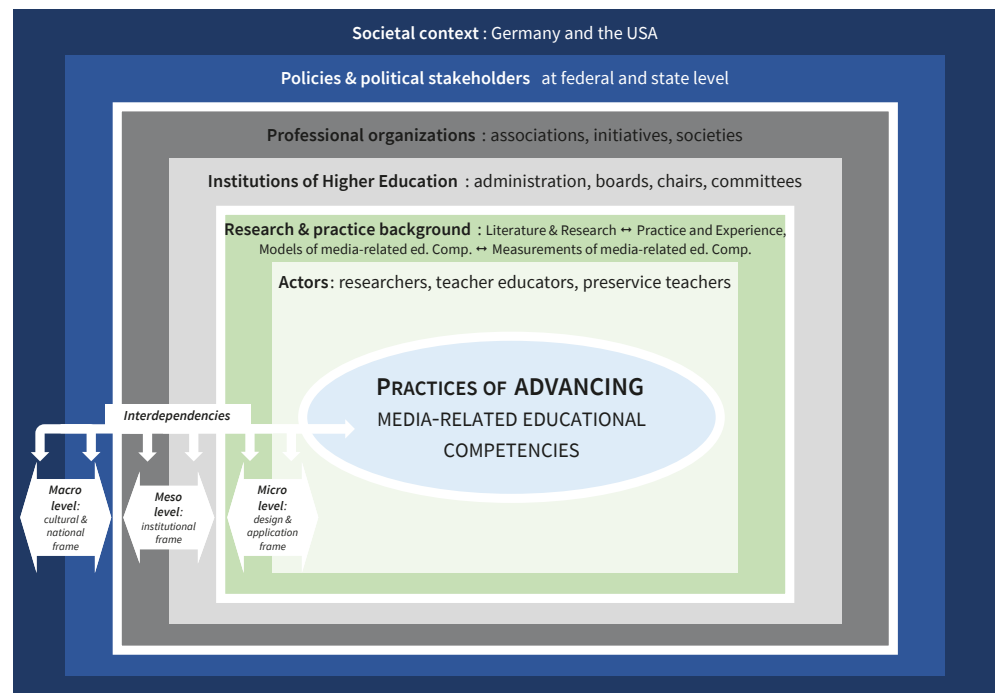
**Societal context** : Germany and the USA

**Policies & political stakeholders** at federal and state level

**Professional organizations** : associations, initiatives, societies

**Institutions of Higher Education** : administration, boards, chairs, committees

**Research & practice background** : Literature & Research ↔ Practice and Experience, Models of media-related ed. Comp. ↔ Measurements of media-related ed. Comp.

**Actors**: researchers, teacher educators, preservice teachers

PRACTICES OF ADVANCING
MEDIA-RELATED EDUCATIONAL COMPETENCIES

*Interdependencies*

*Macro level: cultural & national frame*

*Meso level: institutional frame*

*Micro level: design & application frame*